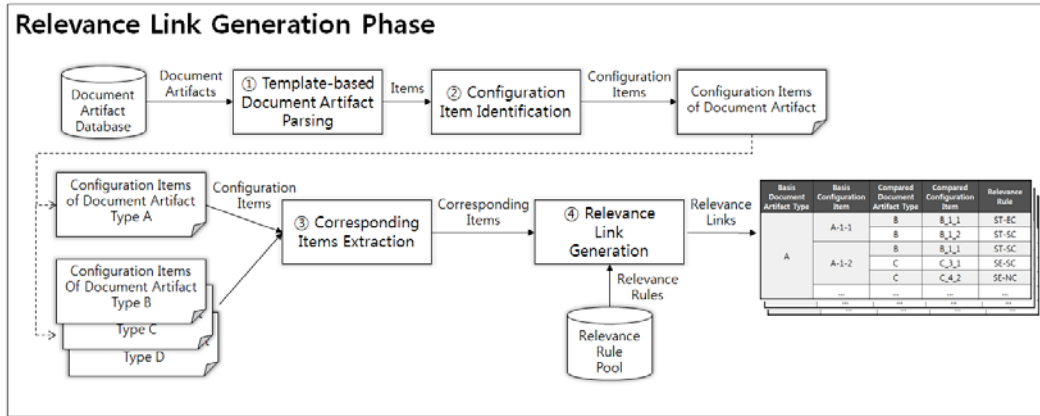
Relevance Link Generation Phase

Document Artifact Database

Document Artifacts

① Template-based Document Artifact Parsing

Items

② Configuration Item Identification

Configuration Items

Configuration Items of Document Artifact

Configuration Items of Document Artifact Type A

Configuration Items Of Document Artifact Type B

Type C

Type D

Configuration Items

③ Corresponding Items Extraction

Corresponding Items

④ Relevance Link Generation

Relevance Rules

Relevance Rule Pool

Relevance Links

| Basis Document Artifact Type | Basis Configuration Item | Compared Document Artifact Type | Compared Configuration Item | Relevance Rule |
|---|---|---|---|---|
| A | A-1-1 | B | B_1_1 | ST-EC |
| | | B | B_1_2 | ST-SC |
| | A-1-2 | B | B_1_1 | ST-SC |
| | | C | C_3_1 | SE-SC |
| | | C | C_4_2 | SE-NC |
| | ... | ... | ... | ... |
| ... | ... | ... | ... | ... |